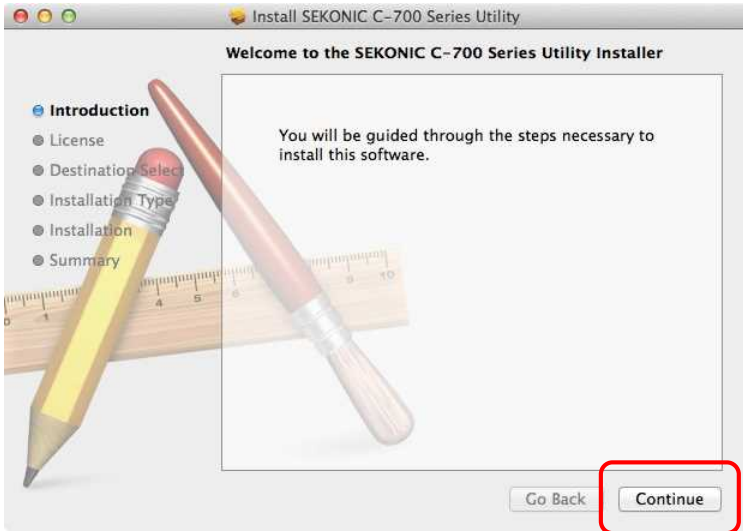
Install SEKONIC C-700 Series Utility

Welcome to the SEKONIC C-700 Series Utility Installer

Introduction
License
Destination Select
Installation Type
Installation
Summary

You will be guided through the steps necessary to install this software.

Go Back
Continue